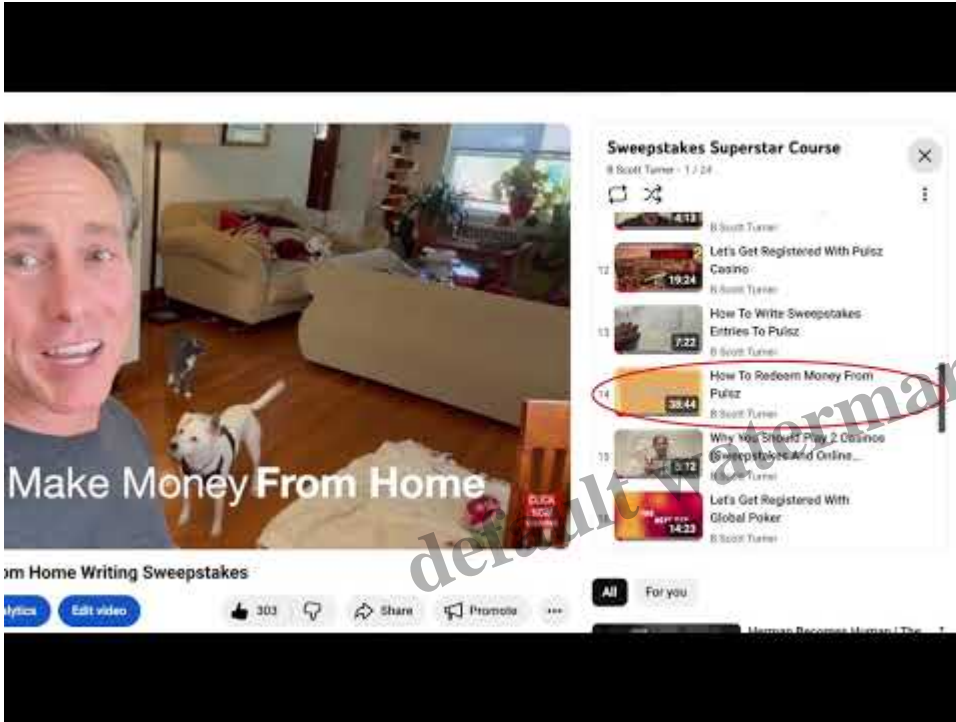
Make Money From Home

CLICK NOW

om Home Writing Sweepstakes

alytics

Edit video

303

Share

Promote

...

Sweepstakes Superstar Course

B Scott Turner - 1 / 24

4:13

B Scott Turner

12

19:24

Let's Get Registered With Pulsz Casino

B Scott Turner

13

7:22

How To Write Sweepstakes Entries To Pulsz

B Scott Turner

14

38:44

How To Redeem Money From Pulsz

B Scott Turner

15

5:12

Why You Should Play 2 Casinos (Sweepstakes And Online...

B Scott Turner

THE NEXT STEP

14:23

Let's Get Registered With Global Poker

B Scott Turner

All

For you

Herman Becomes Human | The

default watermark